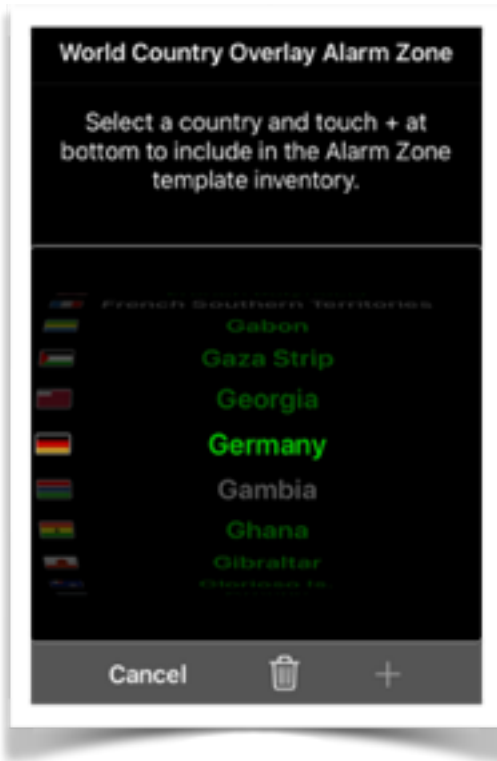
World Country Overlay Alarm Zone

Select a country and touch + at bottom to include in the Alarm Zone template inventory.

French Southern Territories
Gabon
Gaza Strip
Georgia
Germany
Gambia
Ghana
Gibraltar
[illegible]

Cancel
+